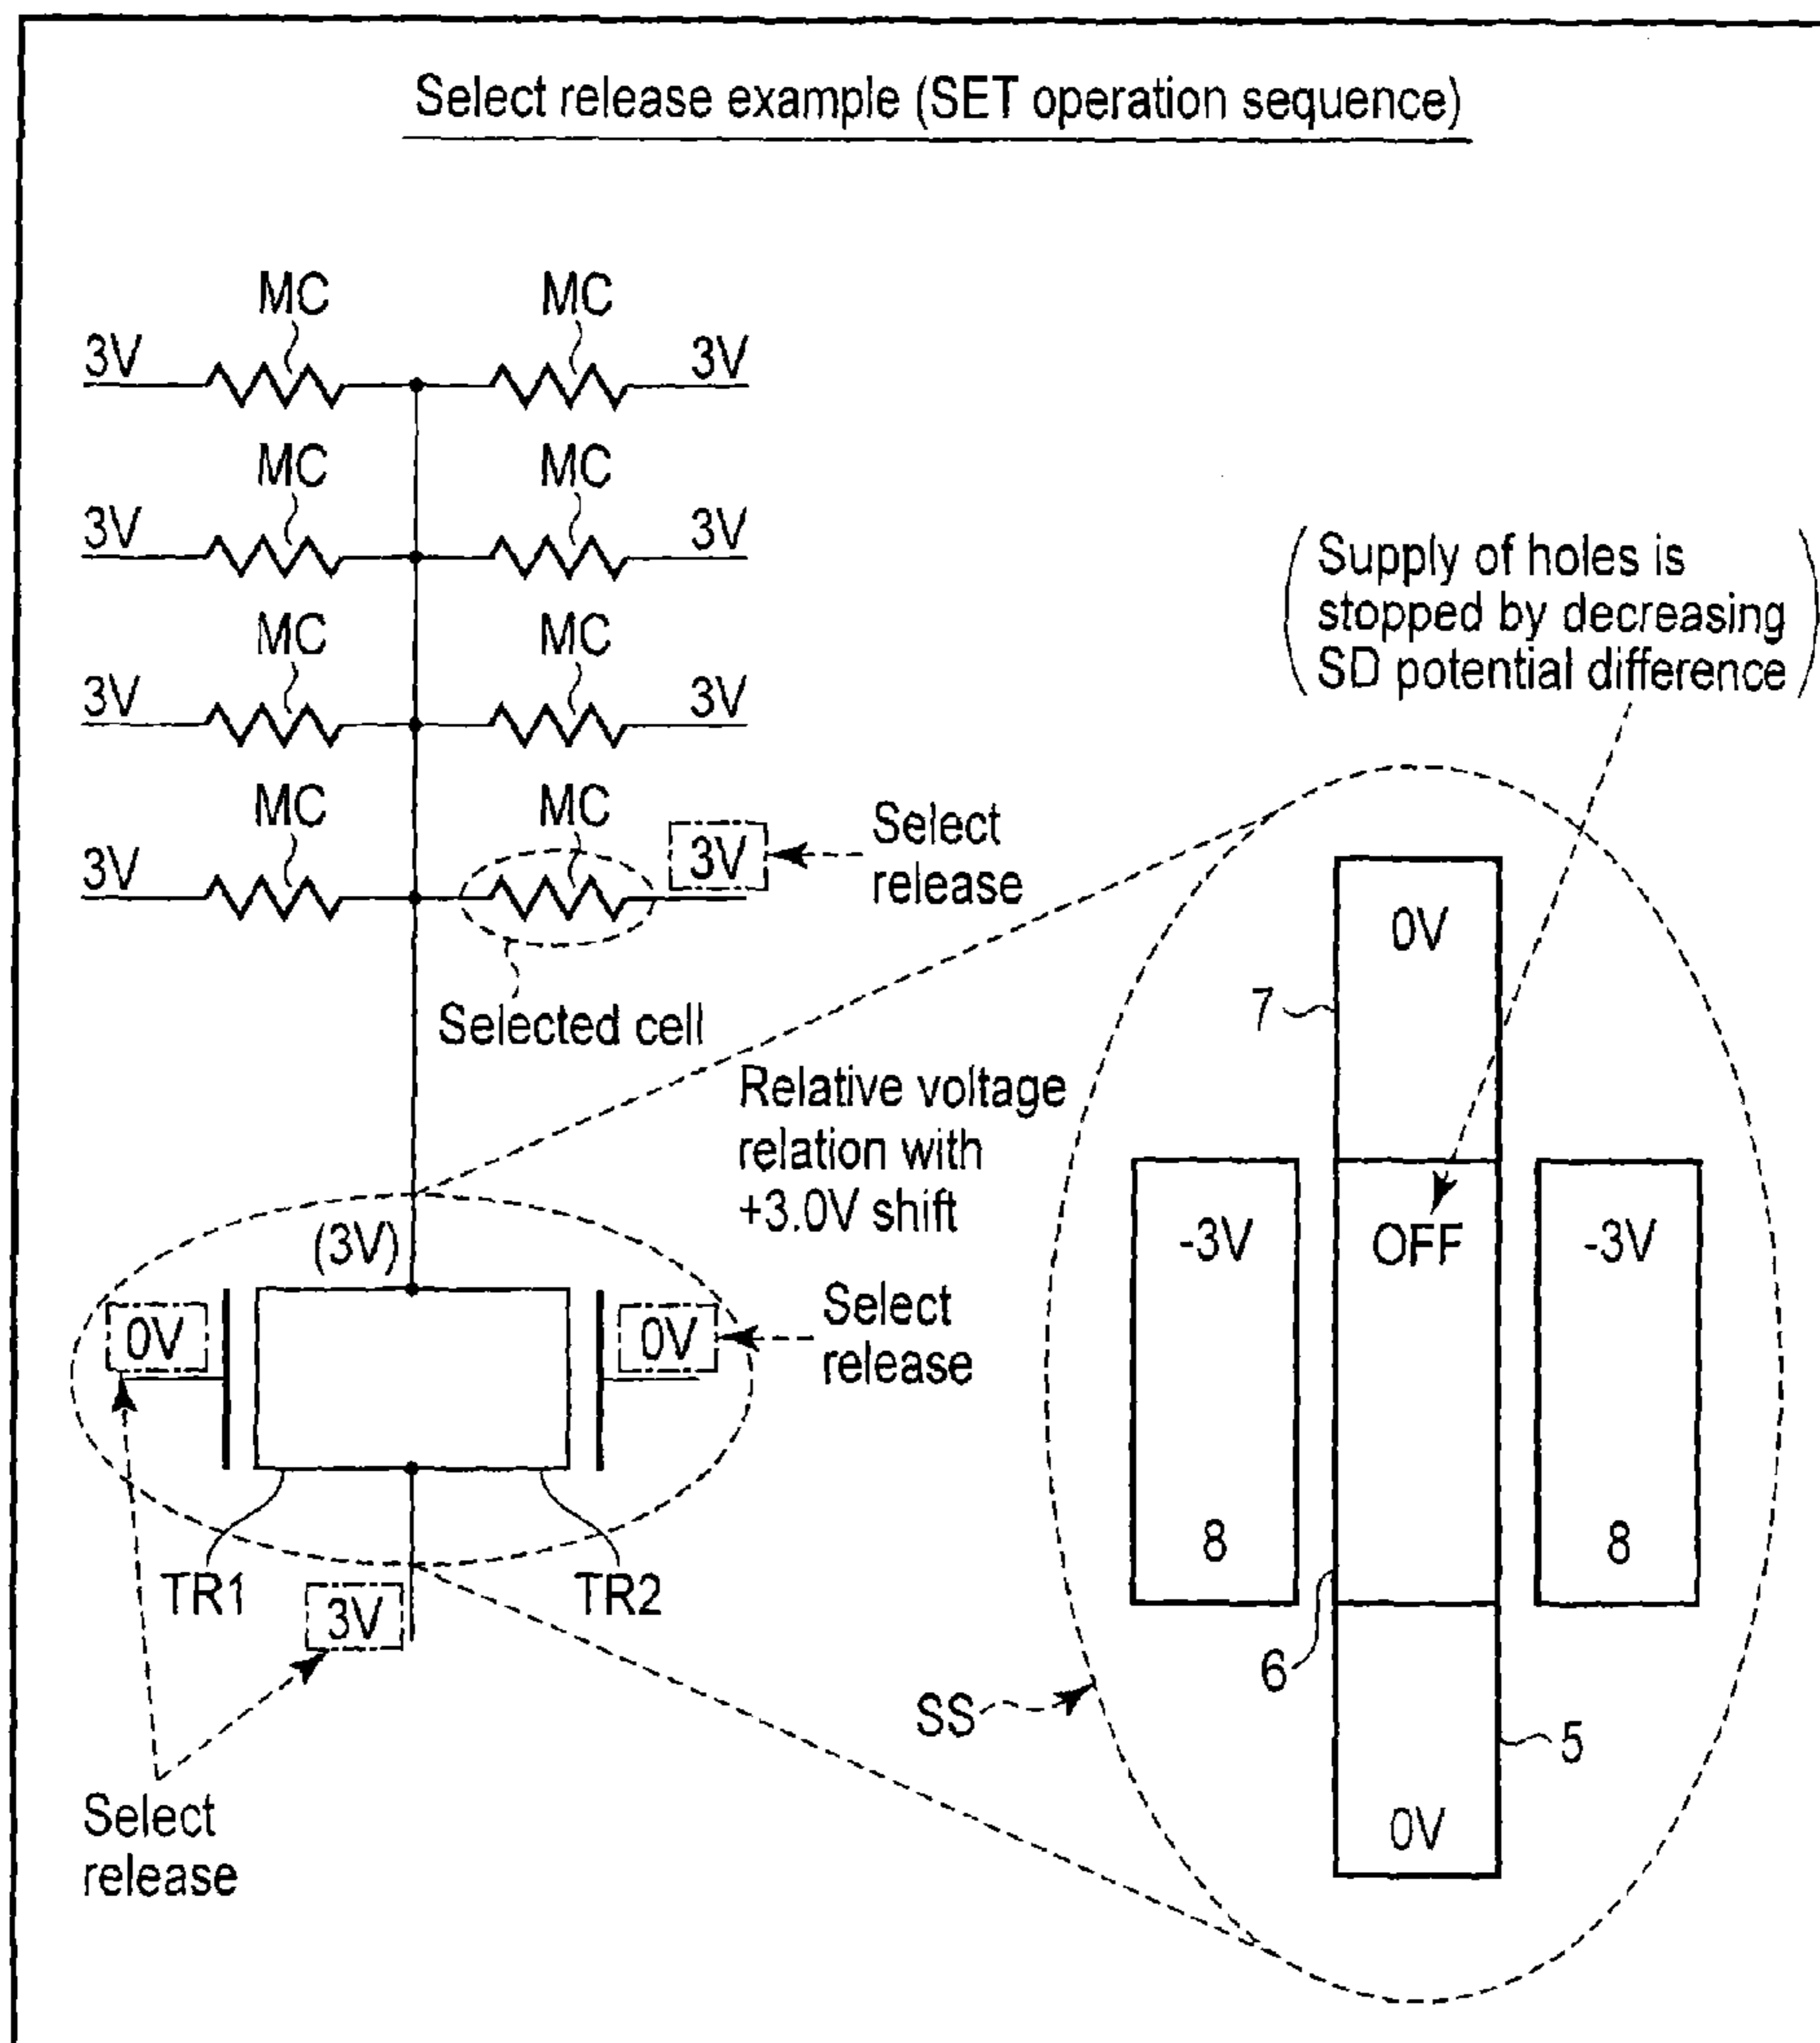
Select release example (SET operation sequence)

MC
3V
MC
3V

MC
3V
MC
3V

MC
3V
MC
3V

MC
3V
MC
3V

Select release

Selected cell

(Supply of holes is stopped by decreasing SD potential difference)

Relative voltage relation with +3.0V shift

(3V)

0V

0V

Select release

TR1
TR2

3V

Select release

0V
7
-3V
OFF
-3V
8
8
6
SS
5
0V